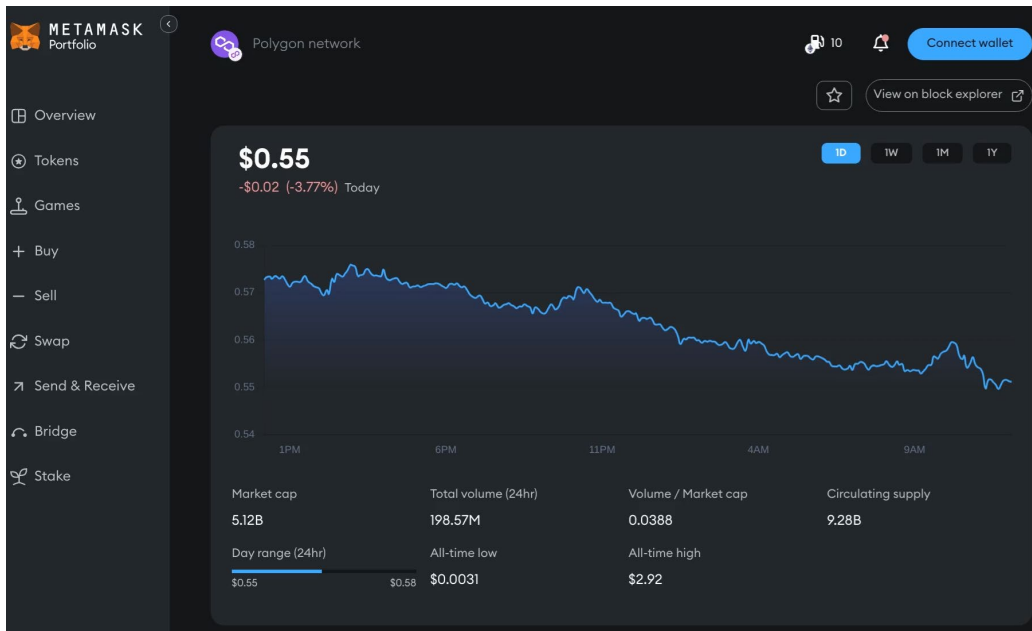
METAMASK
Portfolio

Overview
Tokens
Games
+ Buy
— Sell
Swap
Send & Receive
Bridge
Stake

Polygon network

10

Connect wallet

View on block explorer

$0.55
-$0.02 (-3.77%) Today

1D 1W 1M 1Y

0.58
0.57
0.56
0.55
0.54

1PM 6PM 11PM 4AM 9AM

Market cap
5.12B

Total volume (24hr)
198.57M

Volume / Market cap
0.0388

Circulating supply
9.28B

Day range (24hr)
$0.55 $0.58

All-time low
$0.0031

All-time high
$2.92